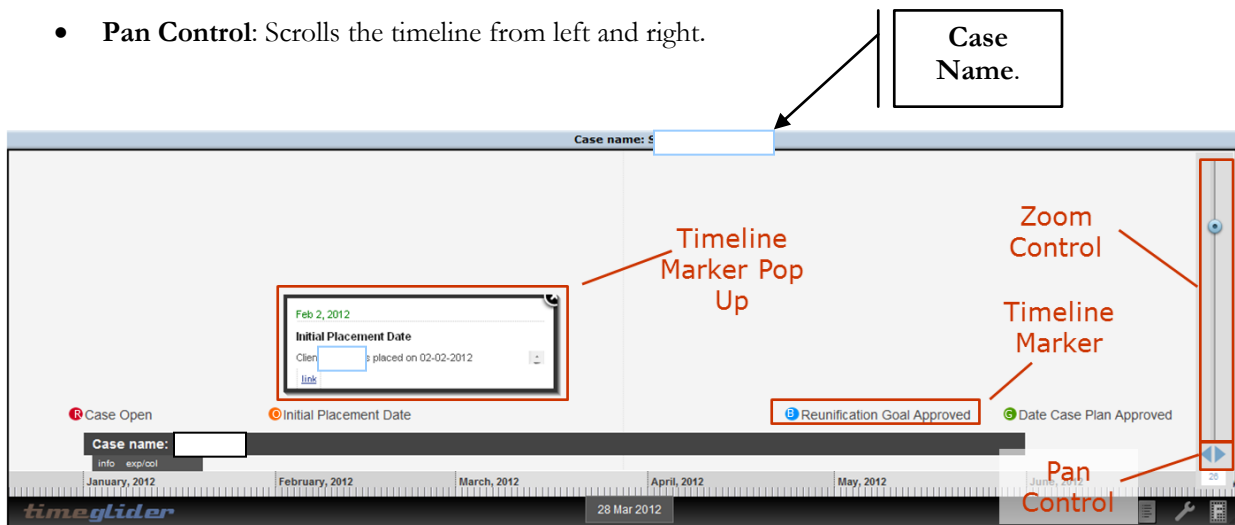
• **Pan Control**: Scrolls the timeline from left and right.

**Case Name**.

Case name: S

Zoom Control

Timeline Marker Pop Up

Feb 2, 2012

Initial Placement Date

Clien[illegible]s placed on 02-02-2012

link

Timeline Marker

R Case Open

O Initial Placement Date

B Reunification Goal Approved

G Date Case Plan Approved

Case name:

info exp/col

January, 2012

February, 2012

March, 2012

April, 2012

May, 2012

June, 2012

26

Pan Control

timeglider

28 Mar 2012